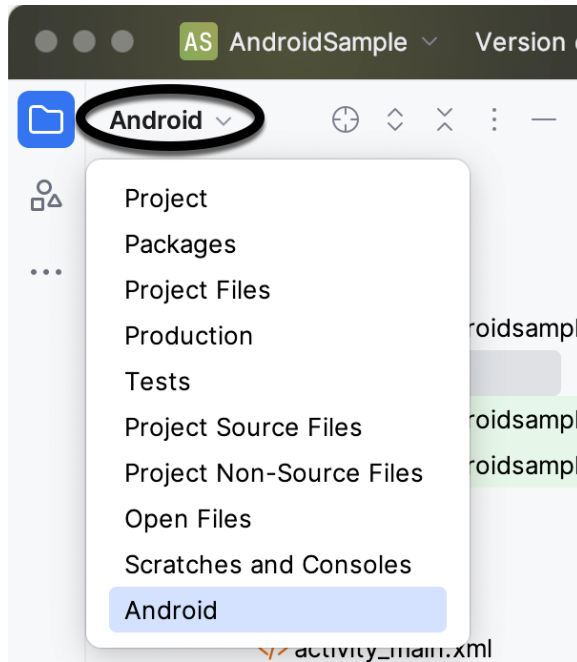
AS AndroidSample
Version

Android

Project
Packages
Project Files
Production
Tests
Project Source Files
Project Non-Source Files
Open Files
Scratches and Consoles
Android

roidsampl
roidsampl
roidsampl
activity_main.xml